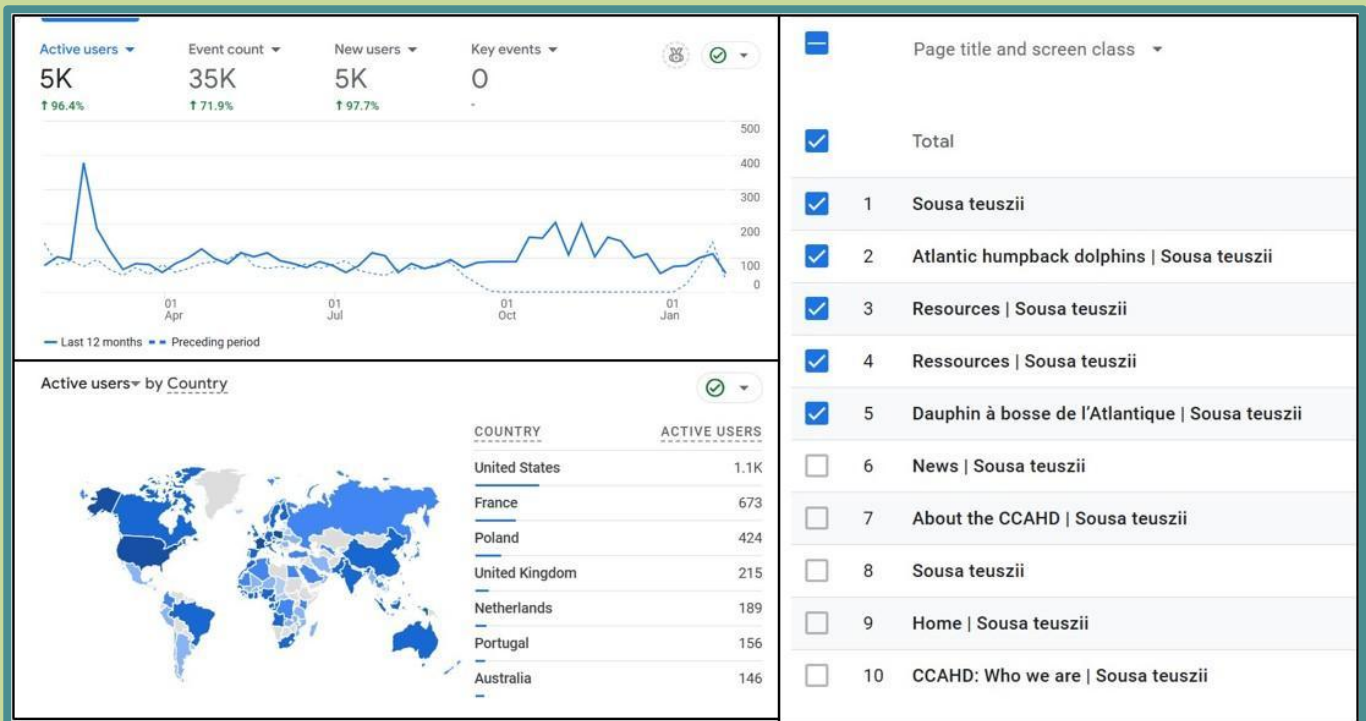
Active users ▾ Event count ▾ New users ▾ Key events ▾

5K
↑ 96.4%

35K
↑ 71.9%

5K
↑ 97.7%

0
-

500
400
300
200
100
0

01 Apr
01 Jul
01 Oct
01 Jan

— Last 12 months - - Preceding period

Active users ▾ by Country

| COUNTRY | ACTIVE USERS |
|---|---|
| United States | 1.1K |
| France | 673 |
| Poland | 424 |
| United Kingdom | 215 |
| Netherlands | 189 |
| Portugal | 156 |
| Australia | 146 |

Page title and screen class ▾

| | Total |
|---|---|
| 1 | Sousa teuszii |
| 2 | Atlantic humpback dolphins \| Sousa teuszii |
| 3 | Resources \| Sousa teuszii |
| 4 | Ressources \| Sousa teuszii |
| 5 | Dauphin à bosse de l'Atlantique \| Sousa teuszii |
| 6 | News \| Sousa teuszii |
| 7 | About the CCAHD \| Sousa teuszii |
| 8 | Sousa teuszii |
| 9 | Home \| Sousa teuszii |
| 10 | CCAHD: Who we are \| Sousa teuszii |